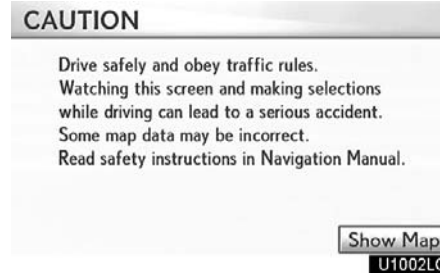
CAUTION

Drive safely and obey traffic rules.
Watching this screen and making selections while driving can lead to a serious accident.
Some map data may be incorrect.
Read safety instructions in Navigation Manual.

Show Map

U1002LC